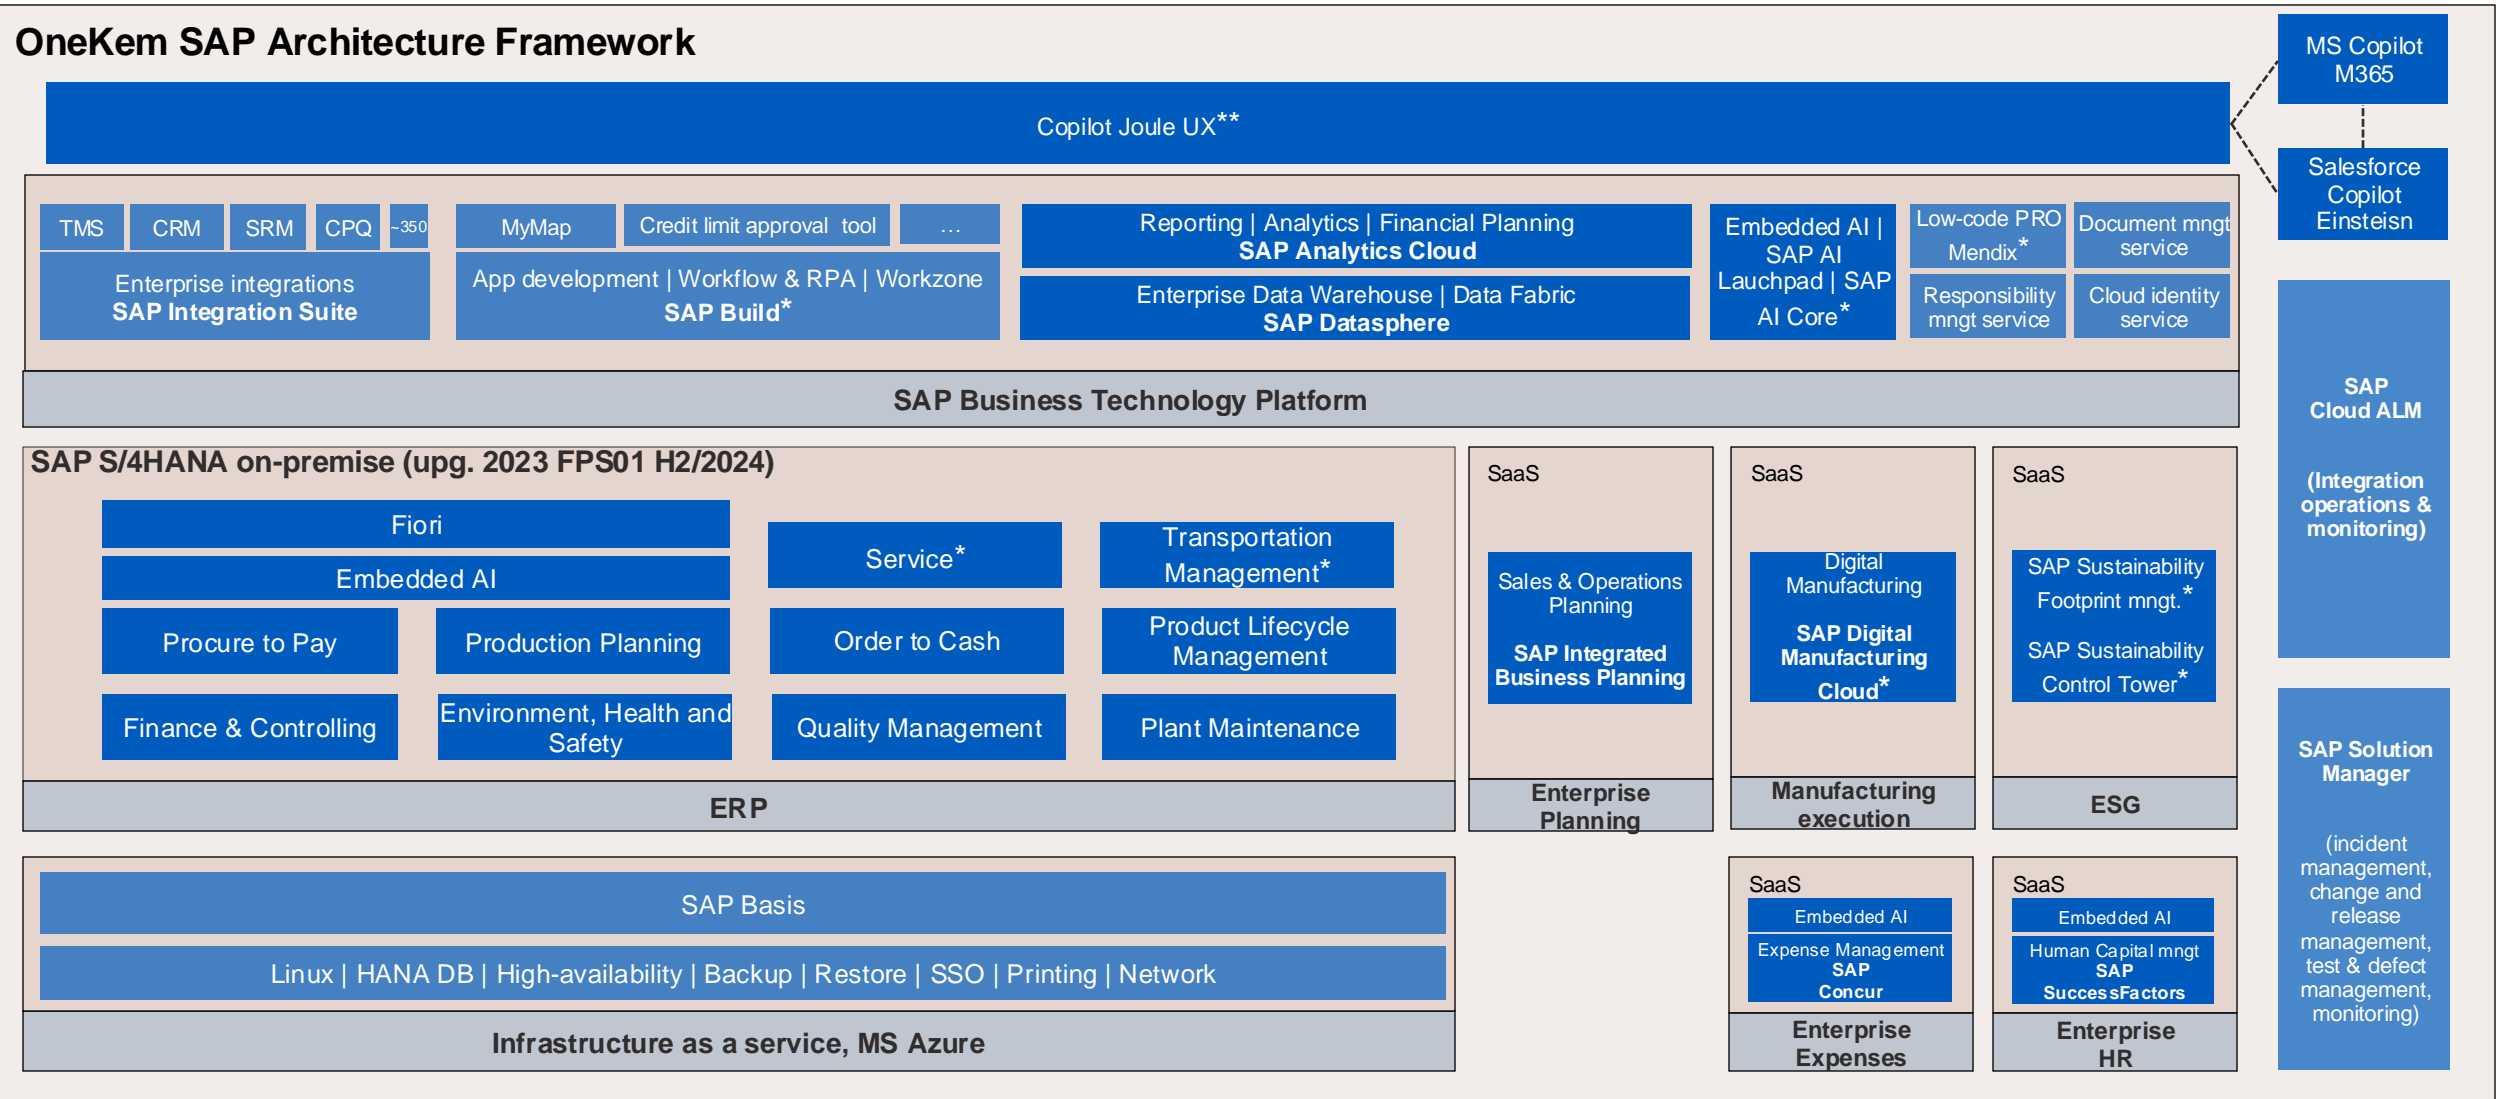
OneKem SAP Architecture Framework

Copilot Joule UX**

MS Copilot M365

Salesforce Copilot Einsteisn

TMS | CRM | SRM | CPQ | ~350

Enterprise integrations
SAP Integration Suite

MyMap | Credit limit approval tool | …

App development | Workflow & RPA | Workzone
SAP Build*

Reporting | Analytics | Financial Planning
SAP Analytics Cloud

Enterprise Data Warehouse | Data Fabric
SAP Datasphere

Embedded AI | SAP AI Lauchpad | SAP AI Core*

Low-code PRO Mendix*

Document mngt service

Responsibility mngt service

Cloud identity service

SAP Business Technology Platform

SAP Cloud ALM

(Integration operations & monitoring)

SAP S/4HANA on-premise (upg. 2023 FPS01 H2/2024)

Fiori

Embedded AI

Service*

Transportation Management*

Procure to Pay

Production Planning

Order to Cash

Product Lifecycle Management

Finance & Controlling

Environment, Health and Safety

Quality Management

Plant Maintenance

ERP

SaaS
Sales & Operations Planning
SAP Integrated Business Planning
Enterprise Planning

SaaS
Digital Manufacturing
SAP Digital Manufacturing Cloud*
Manufacturing execution

SaaS
SAP Sustainability Footprint mngt.*
SAP Sustainability Control Tower*
ESG

SAP Solution Manager

(incident management, change and release management, test & defect management, monitoring)

SAP Basis

Linux | HANA DB | High-availability | Backup | Restore | SSO | Printing | Network

Infrastructure as a service, MS Azure

SaaS
Embedded AI
Expense Management
SAP
Concur
Enterprise Expenses

SaaS
Embedded AI
Human Capital mngt
SAP
SuccessFactors
Enterprise HR